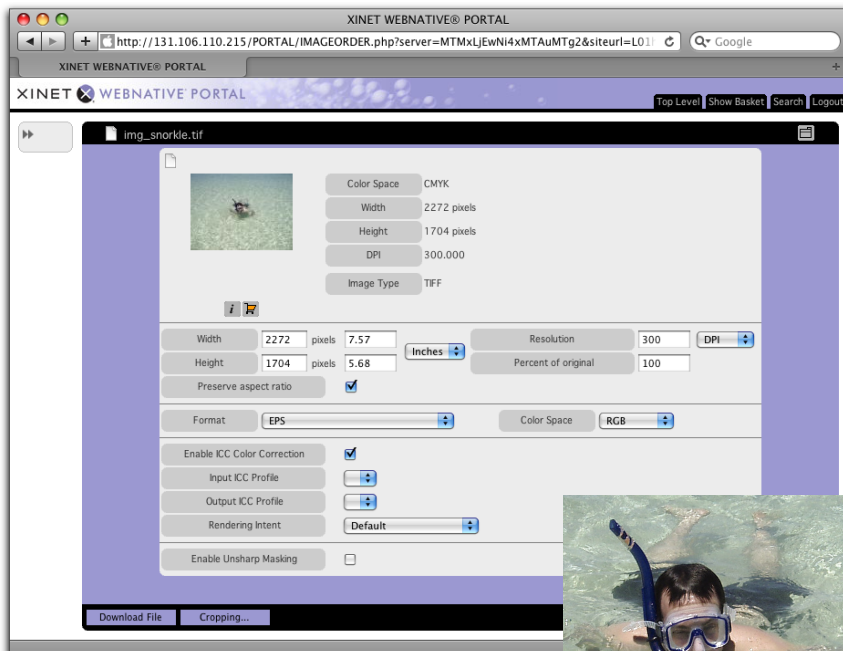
XINET WEBNATIVE® PORTAL

http://131.106.110.215/PORTAL/IMAGEORDER.php?server=MTMxLjEwNi4xMTAuMTg2&siteurl=L01

Google

XINET WEBNATIVE® PORTAL

XINET WEBNATIVE PORTAL

Top Level | Show Basket | Search | Logout

img_snorkle.tif

| Color Space | CMYK |
|---|---|
| Width | 2272 pixels |
| Height | 1704 pixels |
| DPI | 300.000 |
| Image Type | TIFF |

Width 2272 pixels 7.57
Height 1704 pixels 5.68
Inches
Resolution 300 DPI
Percent of original 100
Preserve aspect ratio

Format EPS
Color Space RGB

Enable ICC Color Correction
Input ICC Profile
Output ICC Profile
Rendering Intent Default

Enable Unsharp Masking

Download File
Cropping...